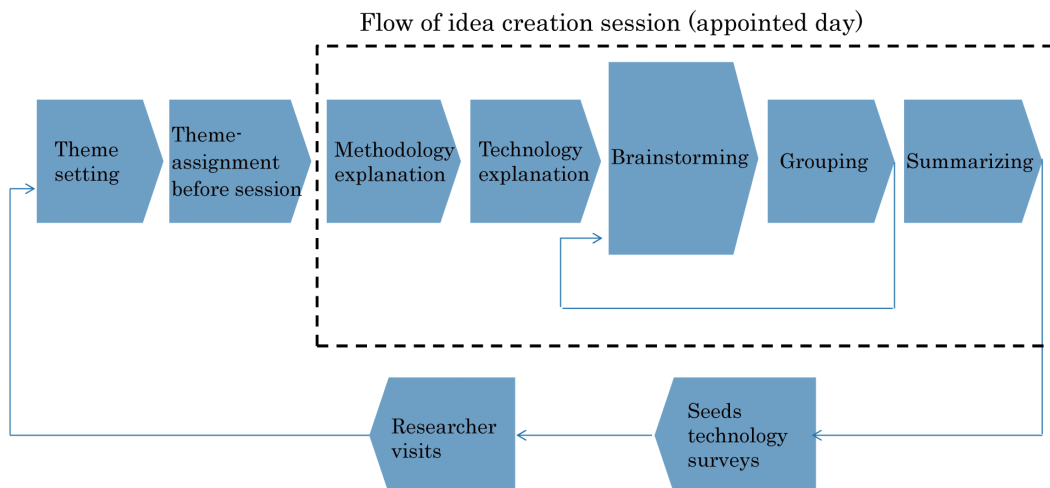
Flow of idea creation session (appointed day)

Theme setting

Theme-assignment before session

Methodology explanation

Technology explanation

Brainstorming

Grouping

Summarizing

Seeds technology surveys

Researcher visits